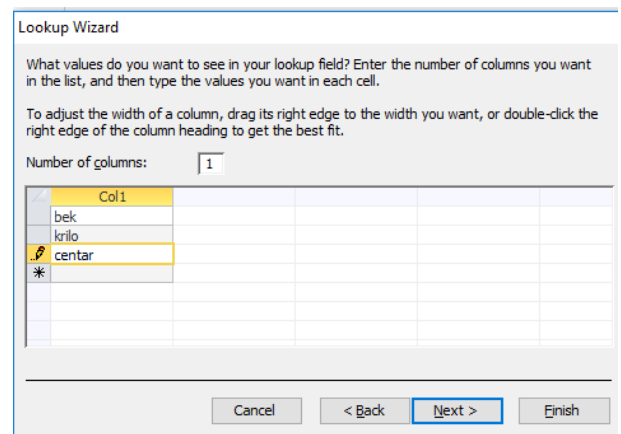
Lookup Wizard

What values do you want to see in your lookup field? Enter the number of columns you want in the list, and then type the values you want in each cell.

To adjust the width of a column, drag its right edge to the width you want, or double-click the right edge of the column heading to get the best fit.

Number of columns: 1

| Col1 |
|---|
| bek |
| krilo |
| centar |
| |

Cancel | < Back | Next > | Finish